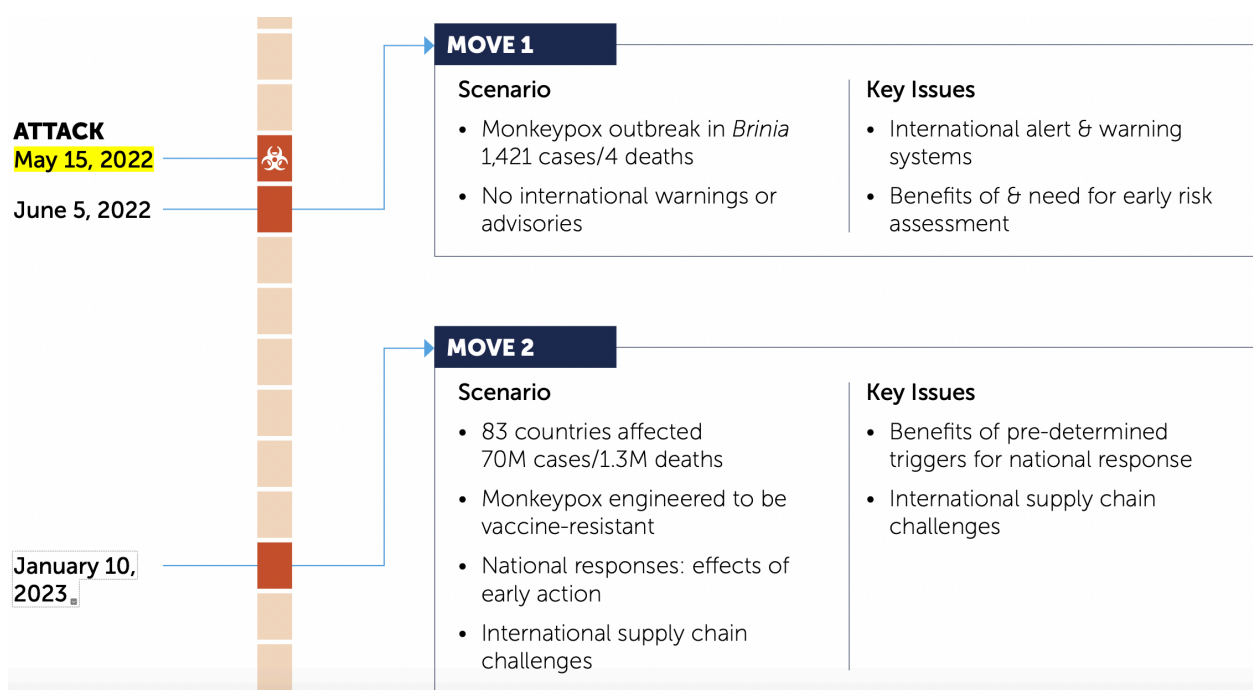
ATTACK
May 15, 2022

June 5, 2022

MOVE 1

Scenario

- Monkeypox outbreak in *Brinia* 1,421 cases/4 deaths
- No international warnings or advisories

Key Issues

- International alert & warning systems
- Benefits of & need for early risk assessment

January 10, 2023

MOVE 2

Scenario

- 83 countries affected 70M cases/1.3M deaths
- Monkeypox engineered to be vaccine-resistant
- National responses: effects of early action
- International supply chain challenges

Key Issues

- Benefits of pre-determined triggers for national response
- International supply chain challenges